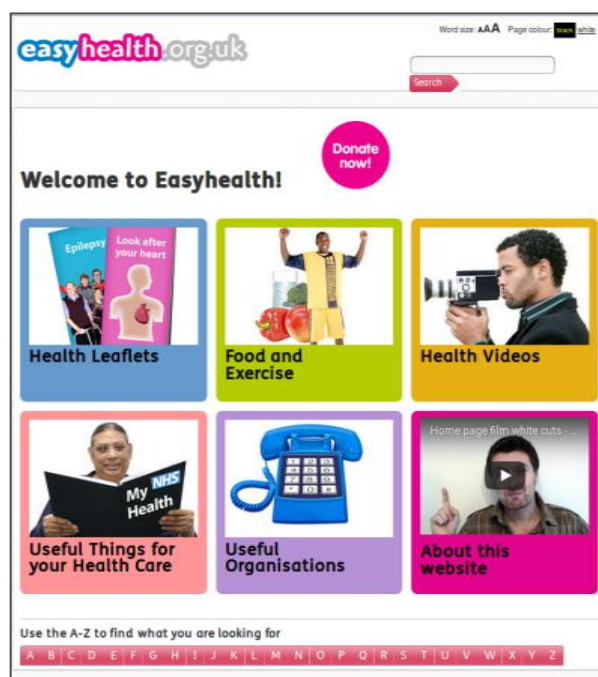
easyhealth.org.uk

Word size: AAA Page colour: black white

Search

Donate now!

Welcome to Easyhealth!

Epilepsy
Look after your heart

Health Leaflets

Food and Exercise

Health Videos

My NHS Health

Useful Things for your Health Care

Useful Organisations

Home page film white cuts - ...

About this website

Use the A-Z to find what you are looking for

A B C D E F G H I J K L M N O P Q R S T U V W X Y Z